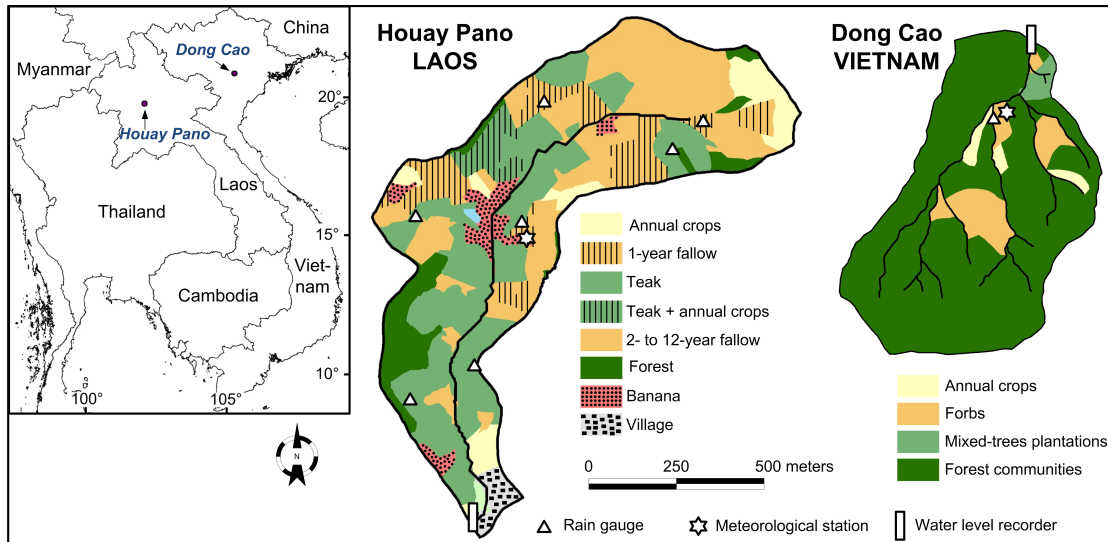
China

Dong Cao

Myanmar

20°

Houay Pano

Laos

Thailand

15°

Viet-nam

Cambodia

10°

100°

105°

N

Houay Pano
LAOS

Annual crops
1-year fallow
Teak
Teak + annual crops
2- to 12-year fallow
Forest
Banana
Village

0 250 500 meters

Dong Cao
VIETNAM

Annual crops
Forbs
Mixed-trees plantations
Forest communities

Rain gauge
Meteorological station
Water level recorder